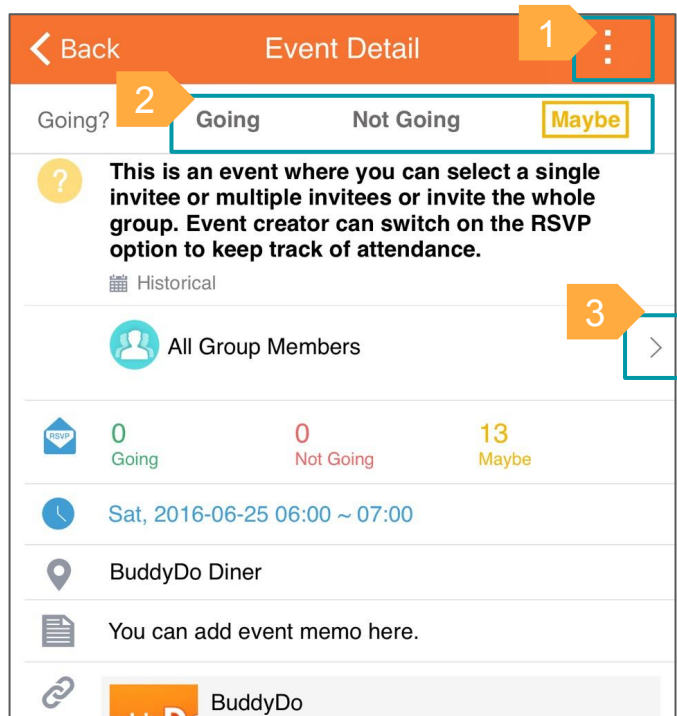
Back Event Detail 1 ⋮

Going? 2 Going Not Going Maybe

?

This is an event where you can select a single invitee or multiple invitees or invite the whole group. Event creator can switch on the RSVP option to keep track of attendance.

Historical

3

All Group Members >

RSVP

0 Going

0 Not Going

13 Maybe

Sat, 2016-06-25 06:00 ~ 07:00

BuddyDo Diner

You can add event memo here.

BuddyDo